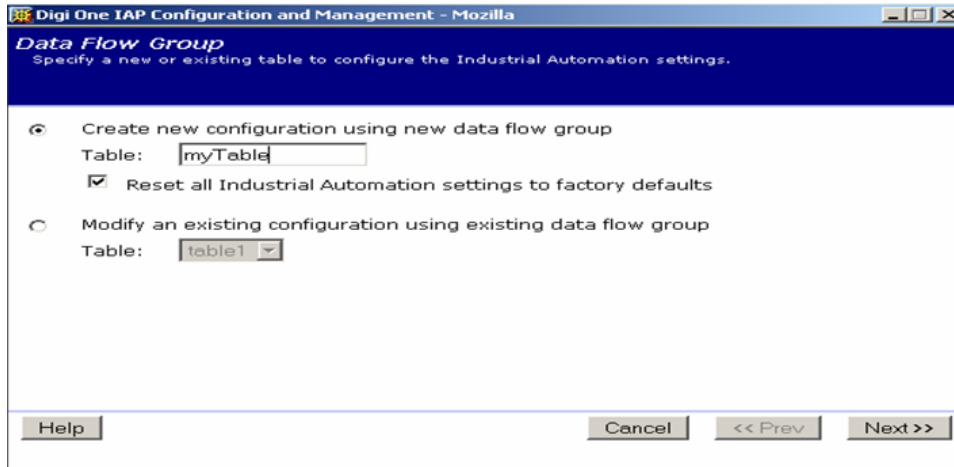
Digi One IAP Configuration and Management - Mozilla

Data Flow Group
Specify a new or existing table to configure the Industrial Automation settings.

Create new configuration using new data flow group
Table: myTable
Reset all Industrial Automation settings to factory defaults

Modify an existing configuration using existing data flow group
Table: table1

Help Cancel << Prev Next >>